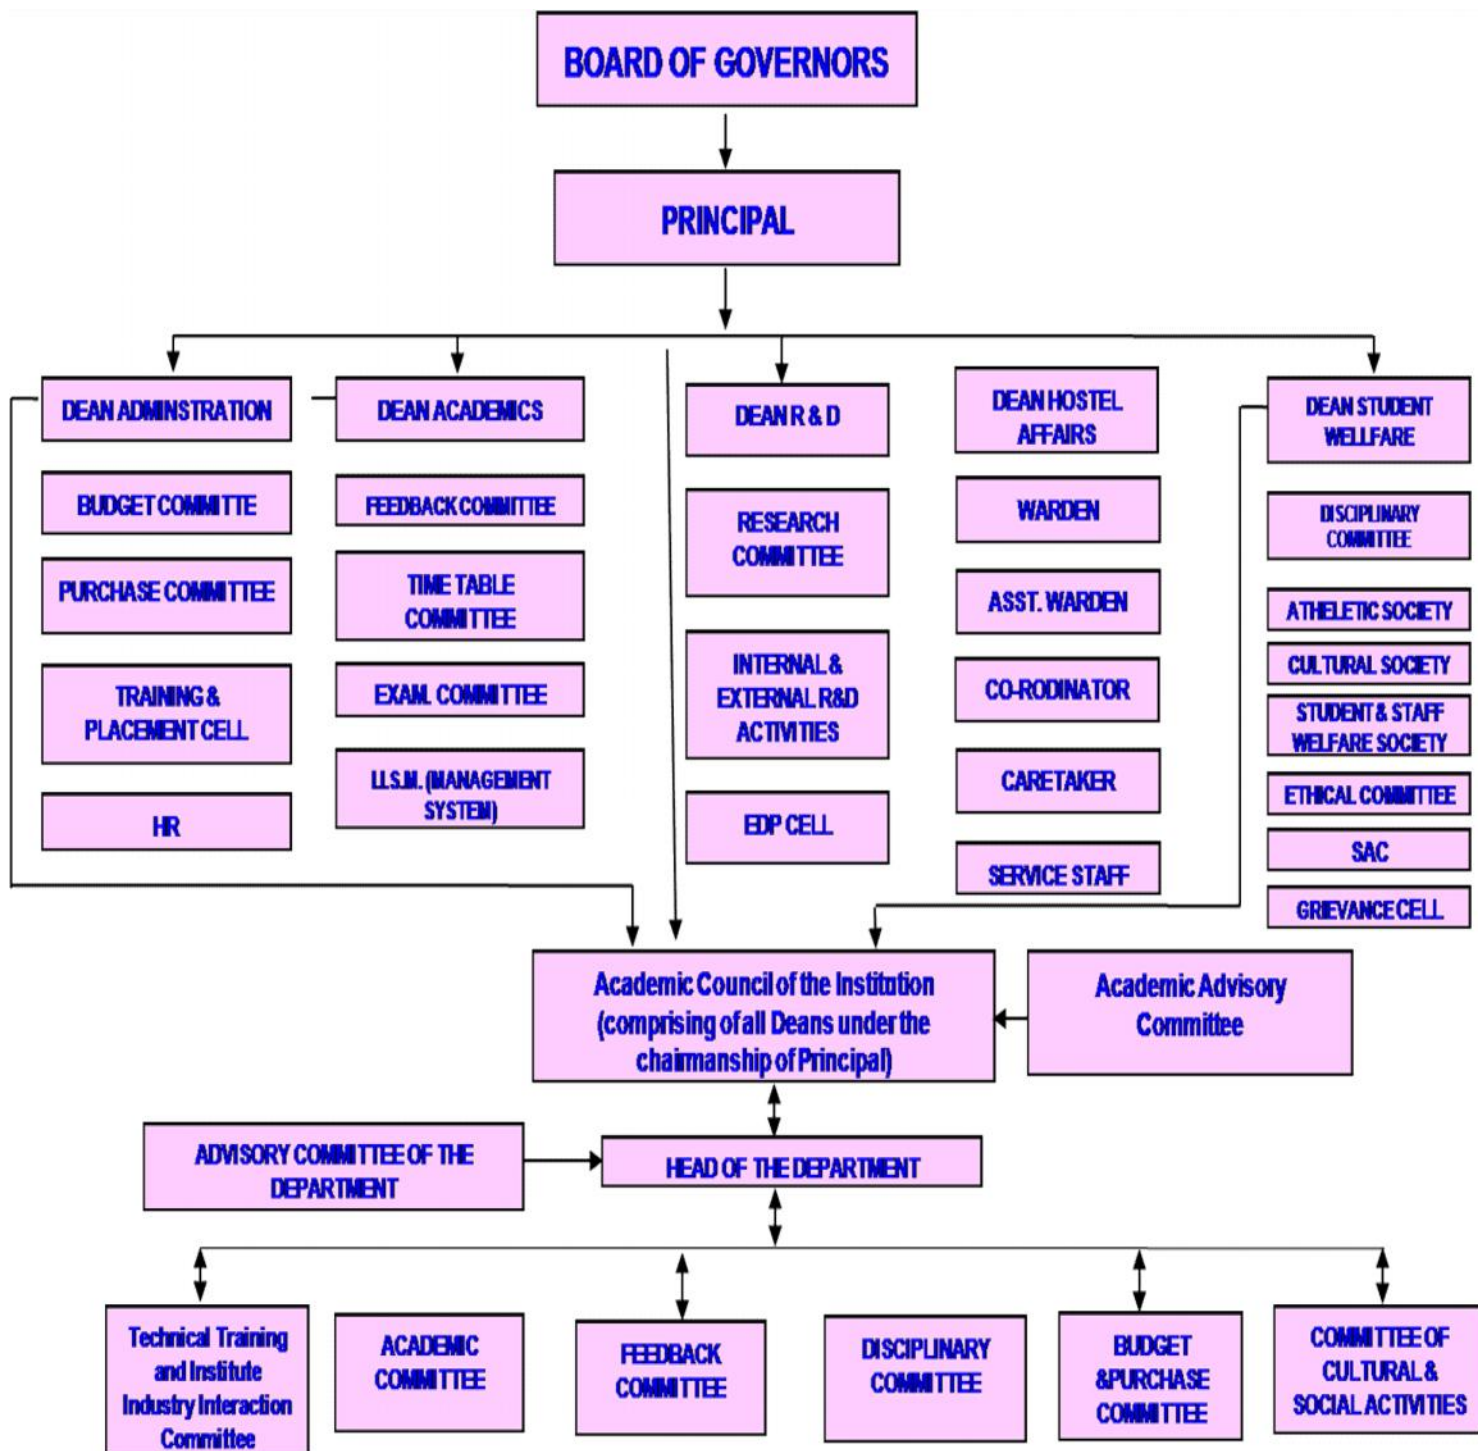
BOARD OF GOVERNORS

PRINCIPAL

DEAN ADMINSTRATION

BUDGET COMMITTE

PURCHASE COMMITTEE

TRAINING & PLACEMENT CELL

HR

DEAN ACADEMICS

FEEDBACK COMMITTEE

TIME TABLE COMMITTEE

EXAM. COMMITTEE

I.I.S.M. (MANAGEMENT SYSTEM)

DEAN R & D

RESEARCH COMMITTEE

INTERNAL & EXTERNAL R&D ACTIVITIES

EDP CELL

DEAN HOSTEL AFFAIRS

WARDEN

ASST. WARDEN

CO-RODINATOR

CARETAKER

SERVICE STAFF

DEAN STUDENT WELLFARE

DISCIPLINARY COMMITTEE

ATHELETIC SOCIETY

CULTURAL SOCIETY

STUDENT & STAFF WELFARE SOCIETY

ETHICAL COMMITTEE

SAC

GRIEVANCE CELL

Academic Council of the Institution (comprising of all Deans under the chairmanship of Principal)

Academic Advisory Committee

ADVISORY COMMITTEE OF THE DEPARTMENT

HEAD OF THE DEPARTMENT

Technical Training and Institute Industry Interaction Committee

ACADEMIC COMMITTEE

FEEDBACK COMMITTEE

DISCIPLINARY COMMITTEE

BUDGET &PURCHASE COMMITTEE

COMMITTEE OF CULTURAL & SOCIAL ACTIVITIES